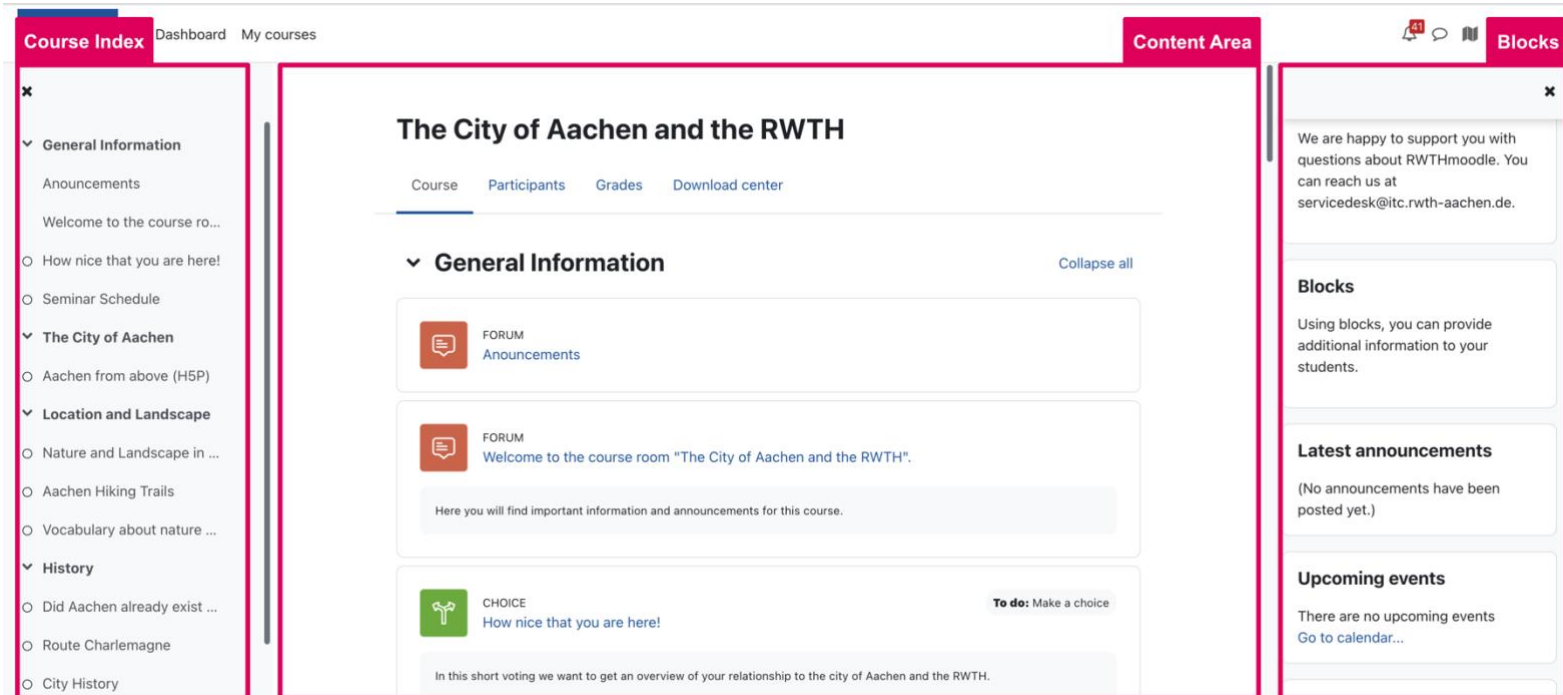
Course Index Dashboard My courses

Content Area

41

Blocks

General Information
Anouncements
Welcome to the course ro...
How nice that you are here!
Seminar Schedule
The City of Aachen
Aachen from above (H5P)
Location and Landscape
Nature and Landscape in ...
Aachen Hiking Trails
Vocabulary about nature ...
History
Did Aachen already exist ...
Route Charlemagne
City History

The City of Aachen and the RWTH

Course Participants Grades Download center

General Information

Collapse all

FORUM
Anouncements

FORUM
Welcome to the course room "The City of Aachen and the RWTH".

Here you will find important information and announcements for this course.

CHOICE
How nice that you are here!

To do: Make a choice

In this short voting we want to get an overview of your relationship to the city of Aachen and the RWTH.

We are happy to support you with questions about RWTHmoodle. You can reach us at servicedesk@itc.rwth-aachen.de.

Blocks

Using blocks, you can provide additional information to your students.

Latest announcements

(No announcements have been posted yet.)

Upcoming events

There are no upcoming events
Go to calendar...